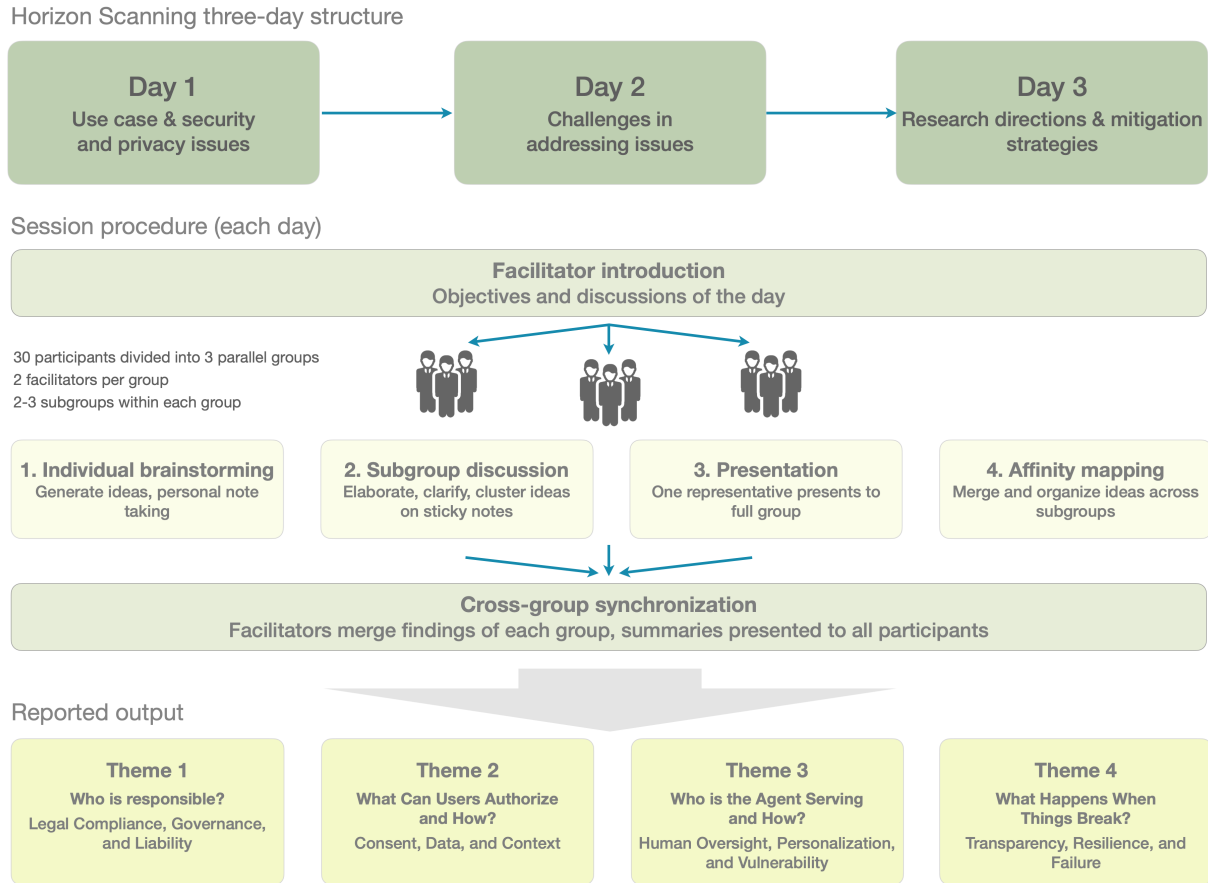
Horizon Scanning three-day structure

Day 1
Use case & security and privacy issues

Day 2
Challenges in addressing issues

Day 3
Research directions & mitigation strategies

Session procedure (each day)

Facilitator introduction
Objectives and discussions of the day

30 participants divided into 3 parallel groups
2 facilitators per group
2-3 subgroups within each group

1. Individual brainstorming
Generate ideas, personal note taking

2. Subgroup discussion
Elaborate, clarify, cluster ideas on sticky notes

3. Presentation
One representative presents to full group

4. Affinity mapping
Merge and organize ideas across subgroups

Cross-group synchronization
Facilitators merge findings of each group, summaries presented to all participants

Reported output

Theme 1
Who is responsible?
Legal Compliance, Governance, and Liability

Theme 2
What Can Users Authorize and How?
Consent, Data, and Context

Theme 3
Who is the Agent Serving and How?
Human Oversight, Personalization, and Vulnerability

Theme 4
What Happens When Things Break?
Transparency, Resilience, and Failure